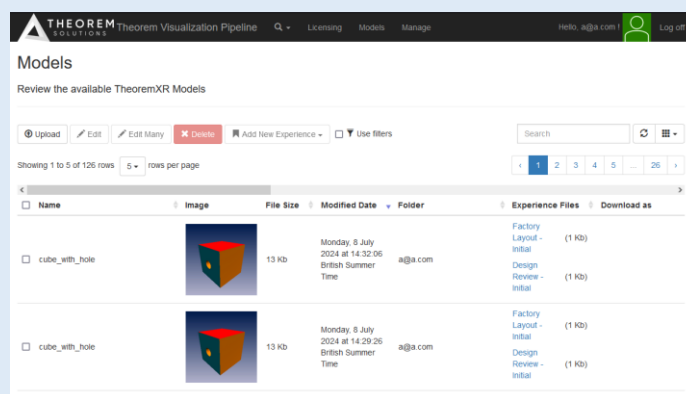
THEOREM SOLUTIONS Theorem Visualization Pipeline Licensing Models Manage Hello, a@a.com ! Log off

Models

Review the available TheoremXR Models

Upload Edit Edit Many Delete Add New Experience Use filters Search

Showing 1 to 5 of 126 rows 5 rows per page

‹ 1 2 3 4 5 ... 26 ›

| Name | Image | File Size | Modified Date | Folder | Experience Files | Download as |
|---|---|---|---|---|---|---|
| cube_with_hole | | 13 Kb | Monday, 8 July 2024 at 14:32:06 British Summer Time | a@a.com | Factory Layout - Initial (1 Kb) Design Review - Initial (1 Kb) | |
| cube_with_hole | | 13 Kb | Monday, 8 July 2024 at 14:29:26 British Summer Time | a@a.com | Factory Layout - Initial (1 Kb) Design Review - Initial (1 Kb) | |